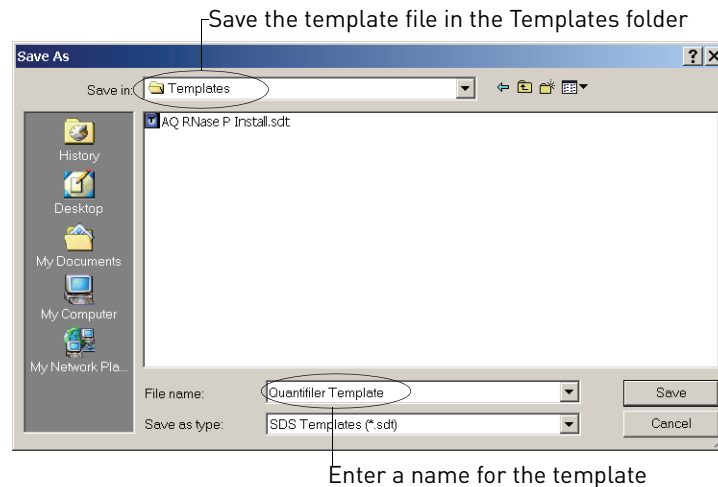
Save the template file in the Templates folder

Save As

?
X

Save in: Templates

History

Desktop

My Documents

My Computer

My Network Pla...

AQ RNase P Install.sdt

File name: Quantifiler Template

Save as type: SDS Templates (*.sdt)

Save

Cancel

Enter a name for the template